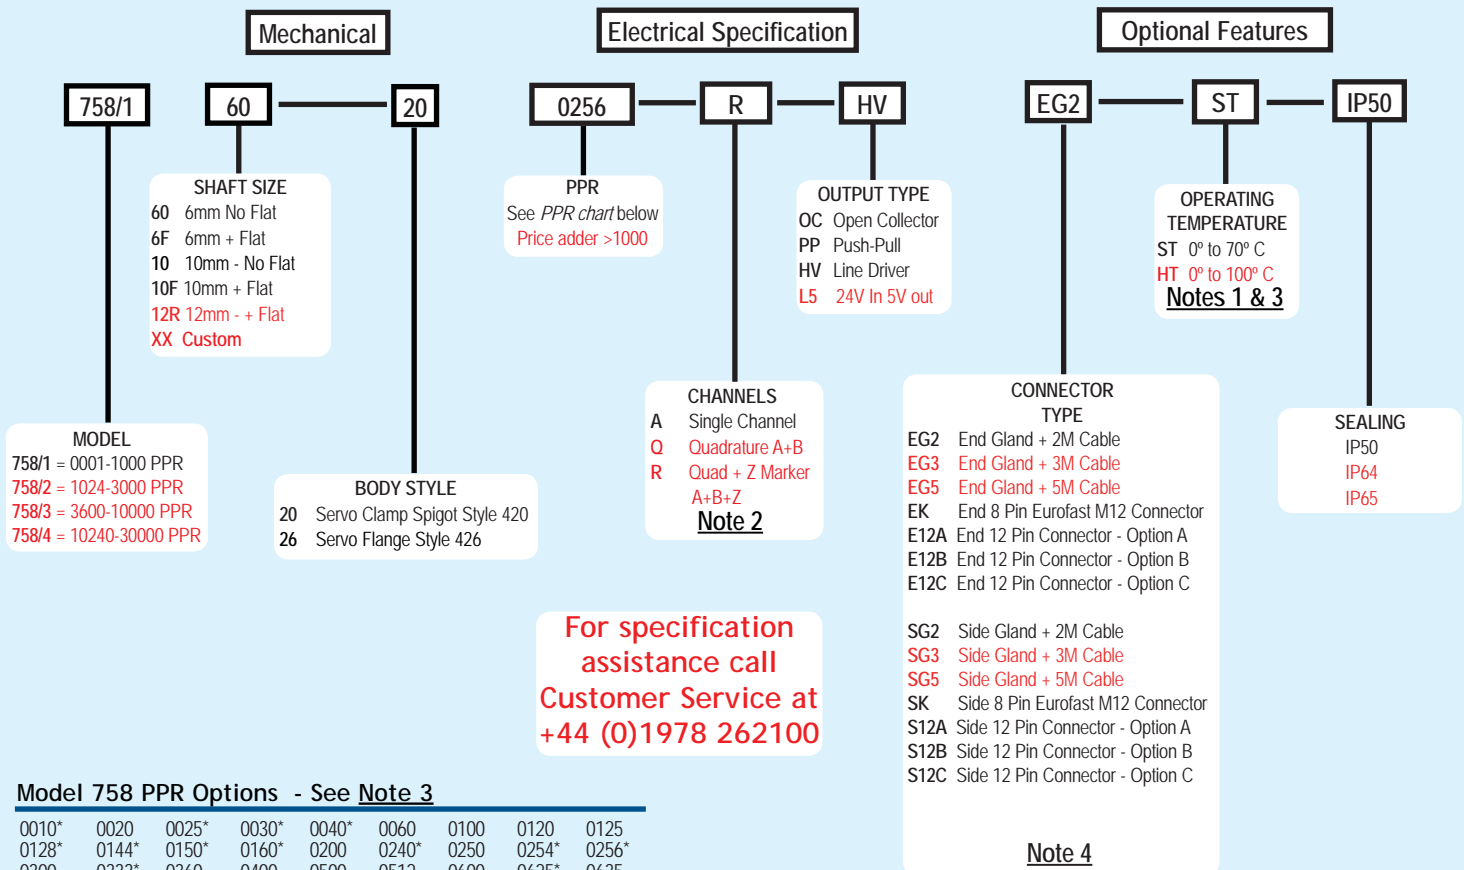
Mechanical

Electrical Specification

Optional Features

758/1

60

20

0256

R

HV

EG2

ST

IP50

SHAFT SIZE
60 6mm No Flat
6F 6mm + Flat
10 10mm - No Flat
10F 10mm + Flat
12R 12mm - + Flat
XX Custom

PPR
See *PPR chart* below
Price adder >1000

OUTPUT TYPE
OC Open Collector
PP Push-Pull
HV Line Driver
L5 24V In 5V out

OPERATING TEMPERATURE
ST 0° to 70° C
HT 0° to 100° C
Notes 1 & 3

MODEL
758/1 = 0001-1000 PPR
758/2 = 1024-3000 PPR
758/3 = 3600-10000 PPR
758/4 = 10240-30000 PPR

BODY STYLE
20 Servo Clamp Spigot Style 420
26 Servo Flange Style 426

CHANNELS
A Single Channel
Q Quadrature A+B
R Quad + Z Marker A+B+Z
Note 2

CONNECTOR TYPE
EG2 End Gland + 2M Cable
EG3 End Gland + 3M Cable
EG5 End Gland + 5M Cable
EK End 8 Pin Eurofast M12 Connector
E12A End 12 Pin Connector - Option A
E12B End 12 Pin Connector - Option B
E12C End 12 Pin Connector - Option C

SG2 Side Gland + 2M Cable
SG3 Side Gland + 3M Cable
SG5 Side Gland + 5M Cable
SK Side 8 Pin Eurofast M12 Connector
S12A Side 12 Pin Connector - Option A
S12B Side 12 Pin Connector - Option B
S12C Side 12 Pin Connector - Option C

Note 4

SEALING
IP50
IP64
IP65

For specification assistance call Customer Service at +44 (0)1978 262100

Model 758 PPR Options - See Note 3

0010* 0020 0025* 0030* 0040* 0060 0100 0120 0125
0128* 0144* 0150* 0160* 0200 0240* 0250 0254* 0256*
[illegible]